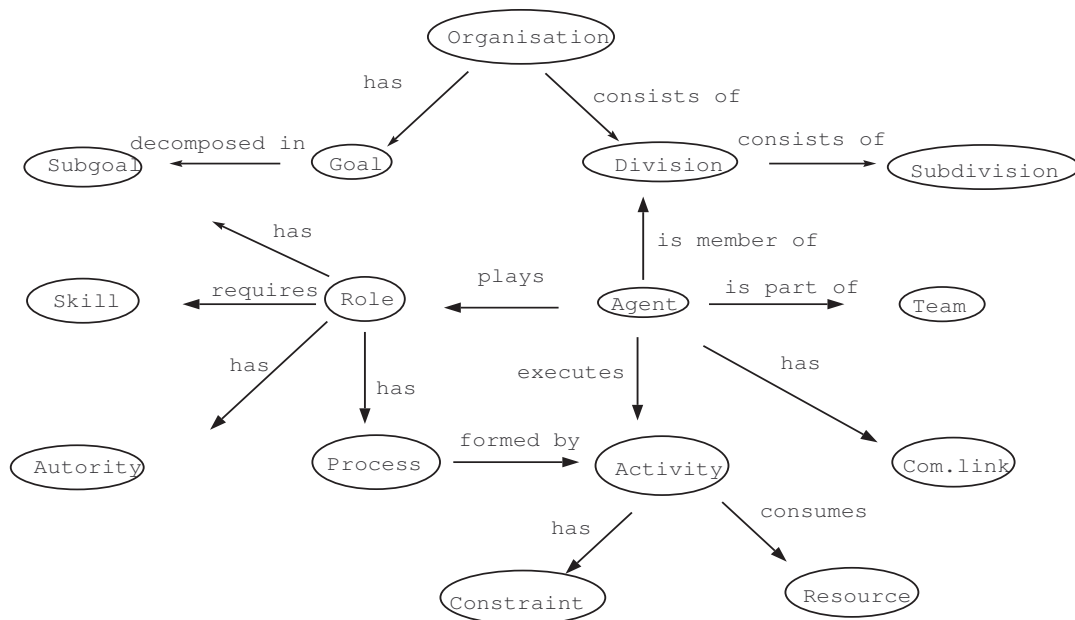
Organisation

has

consists of

decomposed in

Subgoal

Goal

Division

consists of

Subdivision

has

is member of

plays

Skill

requires

Role

Agent

is part of

Team

has

has

executes

has

Autority

Process

formed by

Activity

Com.link

has

consumes

Constraint

Resource